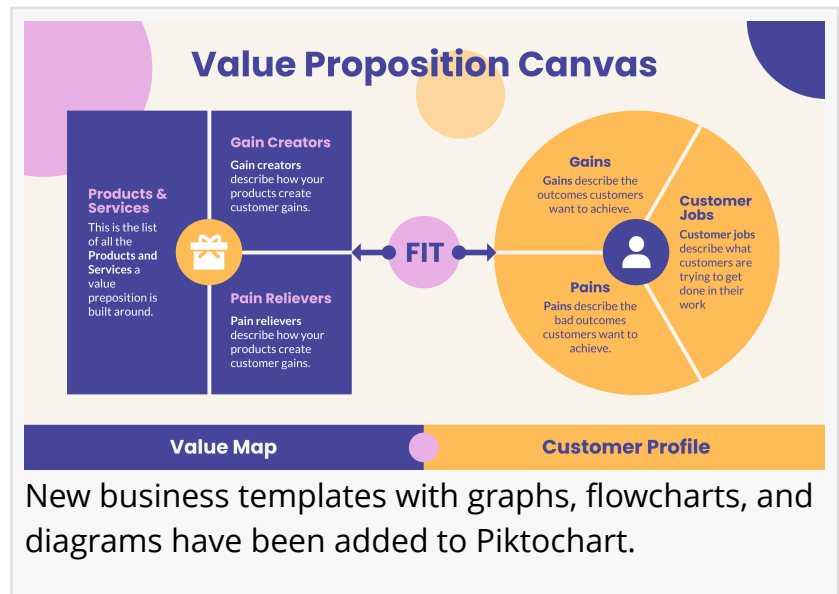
Value Proposition Canvas

Products & Services

This is the list of all the **Products and Services** a value preposition is built around.

Gain Creators

**Gain creators** describe how your products create customer gains.

Pain Relievers

**Pain relievers** describe how your products create customer gains.

FIT

Gains

**Gains** describe the outcomes customers want to achieve.

Customer Jobs

**Customer jobs** describe what customers are trying to get done in their work

Pains

**Pains** describe the bad outcomes customers want to achieve.

Value Map

Customer Profile

New business templates with graphs, flowcharts, and diagrams have been added to Piktochart.